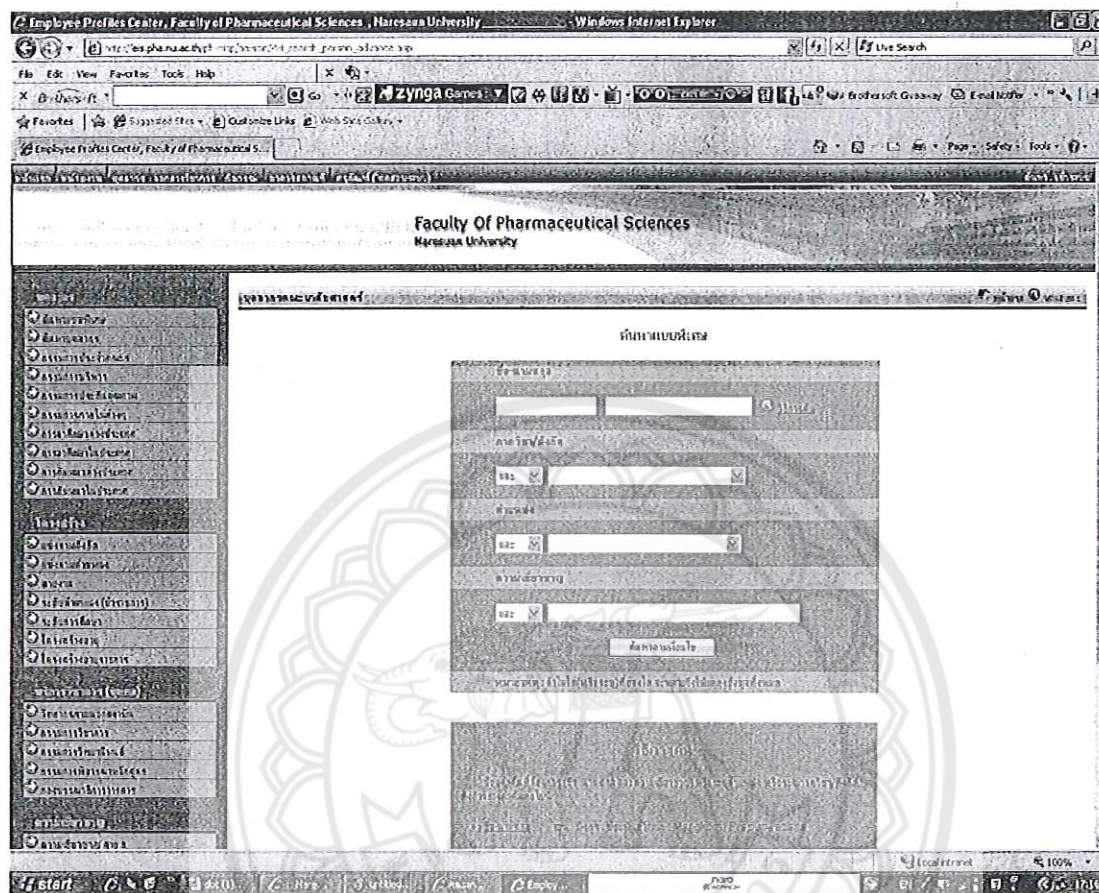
Employee Profiles Center, Faculty of Pharmaceutical Sciences , Naresuan University - Windows Internet Explorer

Live Search

File Edit View Favorites Tools Help

Brothersoft

Zynga Games

Brothersoft Giveaway

E-mail Notifier

Favorites

Suggested Sites

Customize Links

Web Slice Gallery

Employee Profiles Center, Faculty of Pharmaceutical S...

Page

Safety

Tools

Faculty Of Pharmaceutical Sciences
Naresuan University

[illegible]

ค้นหาแบบพิเศษ

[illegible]

ค้นหาตามเงื่อนไข

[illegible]

Local intranet

100%

start

Employ...